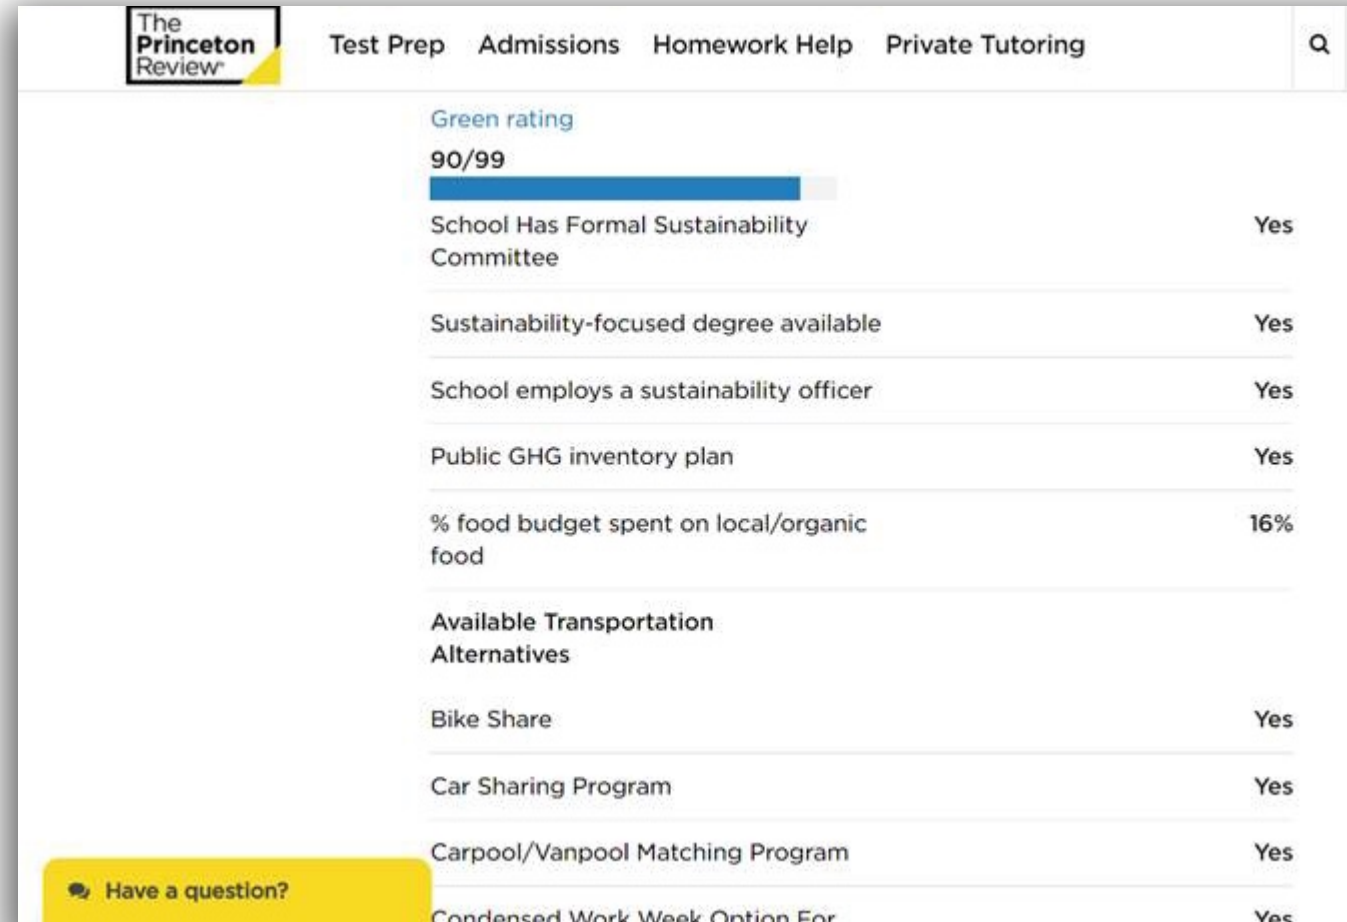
The Princeton Review

Test Prep Admissions Homework Help Private Tutoring

Green rating

90/99

| | |
|---|---|
| School Has Formal Sustainability Committee | Yes |
| Sustainability-focused degree available | Yes |
| School employs a sustainability officer | Yes |
| Public GHG inventory plan | Yes |
| % food budget spent on local/organic food | 16% |

Available Transportation Alternatives

| | |
|---|---|
| Bike Share | Yes |
| Car Sharing Program | Yes |
| Carpool/Vanpool Matching Program | Yes |
| Condensed Work Week Option For | Yes |

Have a question?